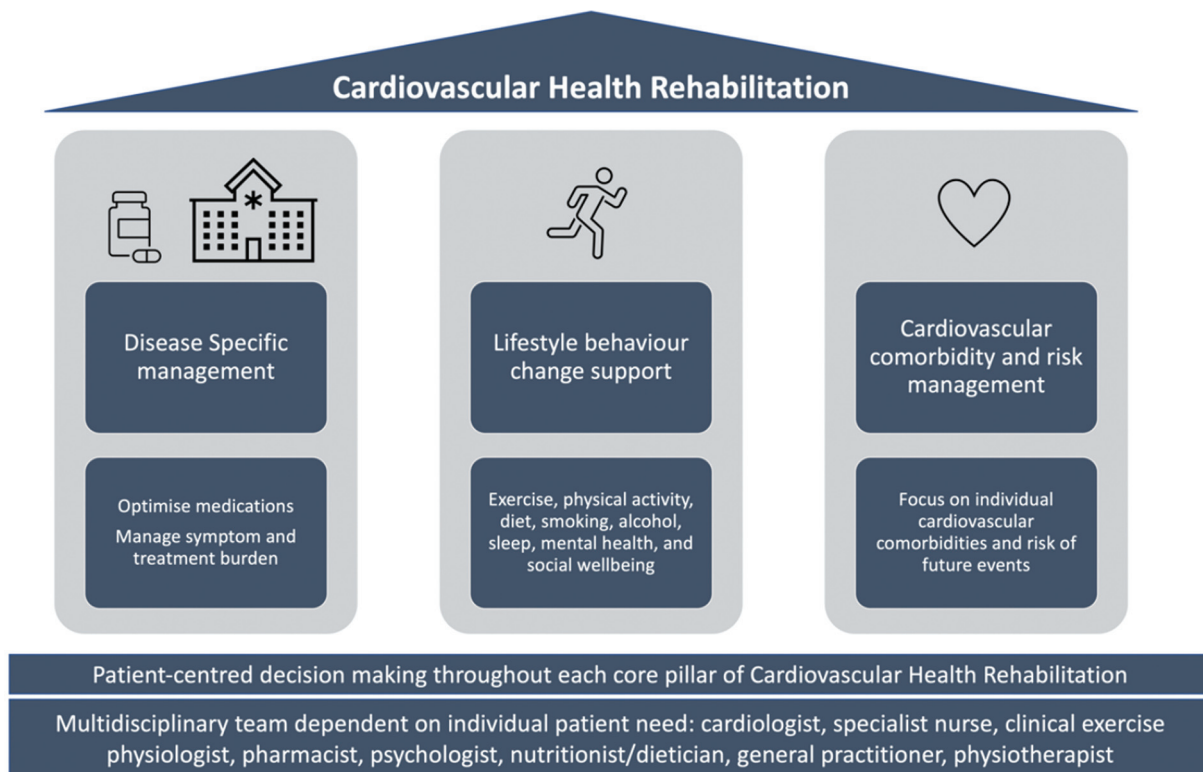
Cardiovascular Health Rehabilitation

Disease Specific management

Optimise medications

Manage symptom and treatment burden

Lifestyle behaviour change support

Exercise, physical activity, diet, smoking, alcohol, sleep, mental health, and social wellbeing

Cardiovascular comorbidity and risk management

Focus on individual cardiovascular comorbidities and risk of future events

Patient-centred decision making throughout each core pillar of Cardiovascular Health Rehabilitation

Multidisciplinary team dependent on individual patient need: cardiologist, specialist nurse, clinical exercise physiologist, pharmacist, psychologist, nutritionist/dietician, general practitioner, physiotherapist